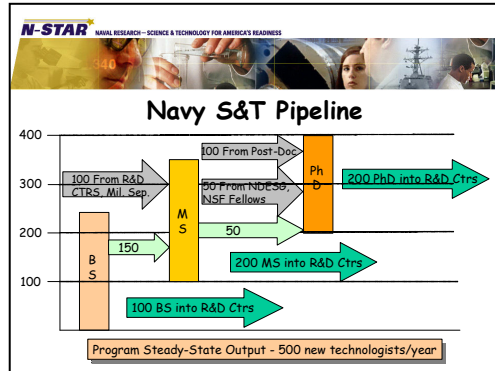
N-STAR NAVAL RESEARCH—SCIENCE & TECHNOLOGY FOR AMERICA'S READINESS

Navy S&T Pipeline

400

300

200

100

100 From R&D CTRS, Mil. Sep.

B S

150

M S

100 From Post-Doc

50 From NDESG, NSF Fellows

50

Ph D

200 PhD into R&D Ctrs

200 MS into R&D Ctrs

100 BS into R&D Ctrs

Program Steady-State Output - 500 new technologists/year